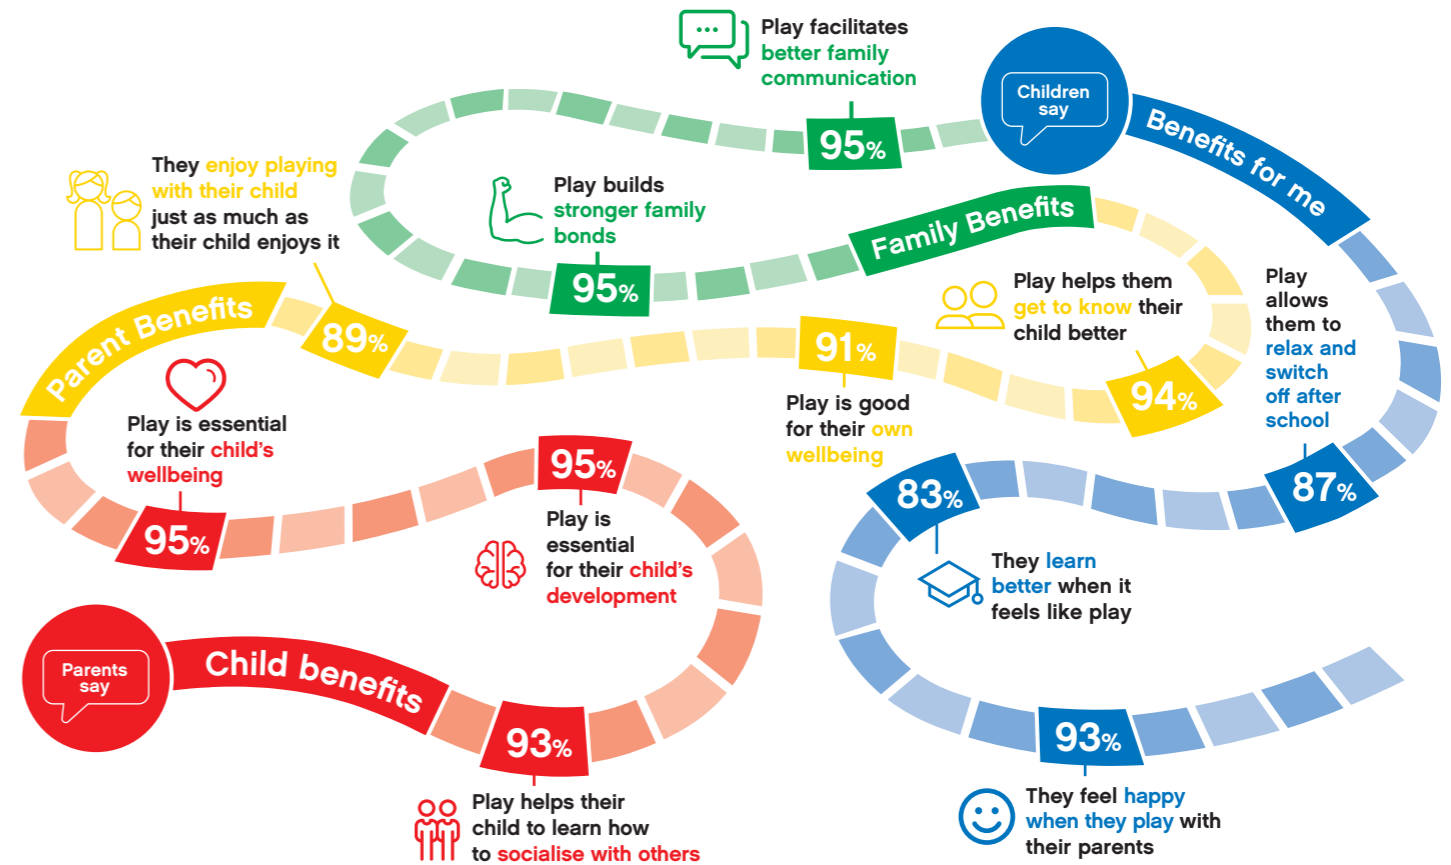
Play facilitates better family communication

95%

Children say

Benefits for me

They enjoy playing with their child just as much as their child enjoys it

Play builds stronger family bonds

95%

Family Benefits

Play helps them get to know their child better

Play allows them to relax and switch off after school

Parent Benefits

89%

91%

94%

Play is essential for their child's wellbeing

Play is good for their own wellbeing

95%

87%

83%

95%

Play is essential for their child's development

They learn better when it feels like play

Parents say

Child benefits

93%

93%

Play helps their child to learn how to socialise with others

They feel happy when they play with their parents